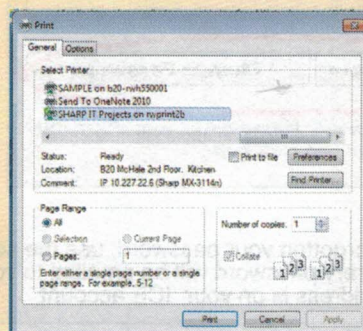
Print

General | Options

Select Printer

SAMPLE on b20-nwh550001
Send To OneNote 2010
SHARP IT Projects on nwprint2b

Status: Ready
Location: B20 McHale 2nd Floor, Kitchen
Comment: IP 10.227.22.6 (Sharp MX-3114n)

Print to file
Preferences
Find Printer...

Page Range
All
Selection
Current Page
Pages: 1

Enter either a single page number or a single page range. For example, 5-12

Number of copies: 1

Collate

Print
Cancel
Apply